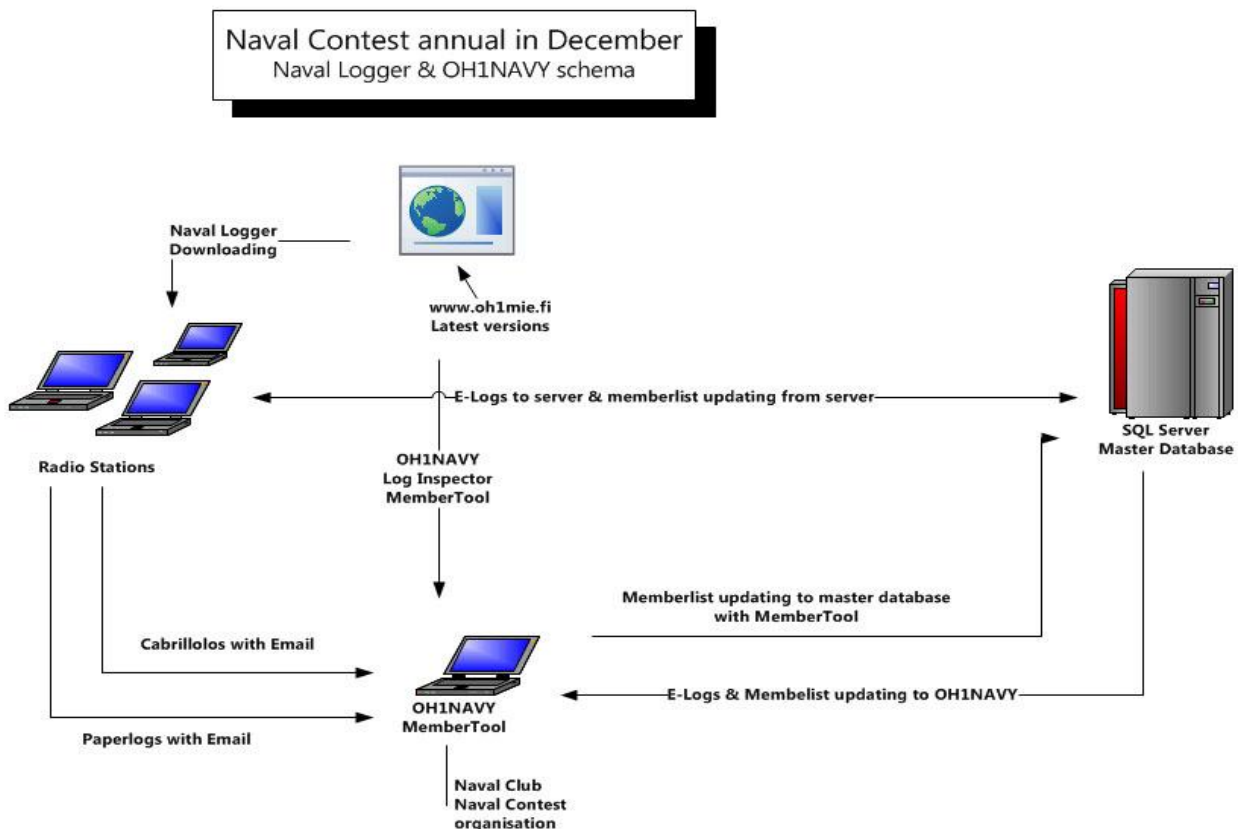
Naval Contest annual in December
Naval Logger & OH1NAVY schema

Naval Logger
Downloading

www.oh1mie.fi
Latest versions

E-Logs to server & memberlist updating from server

Radio Stations

SQL Server
Master Database

OH1NAVY
Log Inspector
MemberTool

Memberlist updating to master database
with MemberTool

Cabrillolos with Email

OH1NAVY
MemberTool

E-Logs & Membelist updating to OH1NAVY

Paperlogs with Email

Naval Club
Naval Contest
organisation